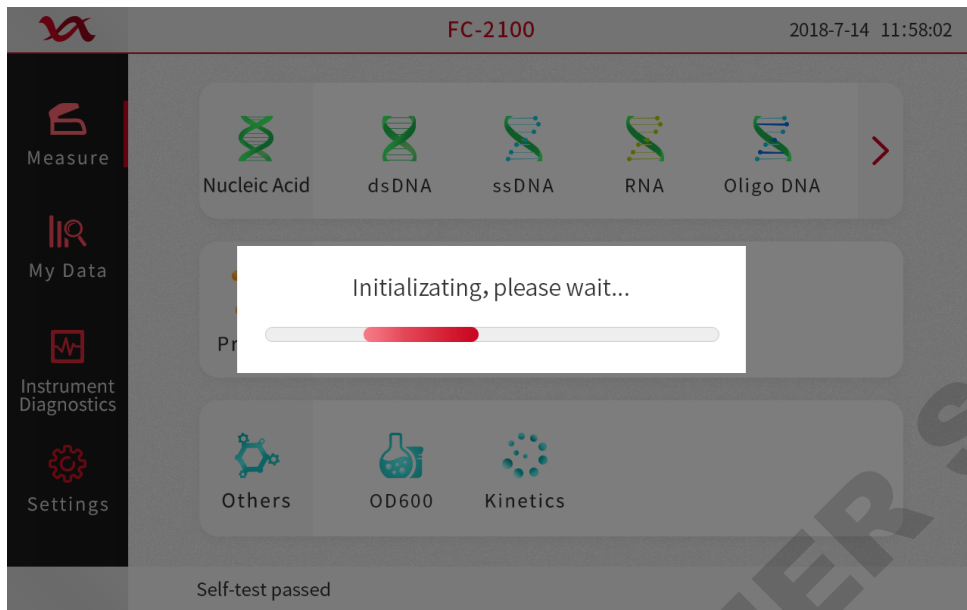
FC-2100

2018-7-14 11:58:02

Measure

My Data

Instrument Diagnostics

Settings

Nucleic Acid

dsDNA

ssDNA

RNA

Oligo DNA

Pr

Initializating, please wait...

Others

OD600

Kinetics

Self-test passed